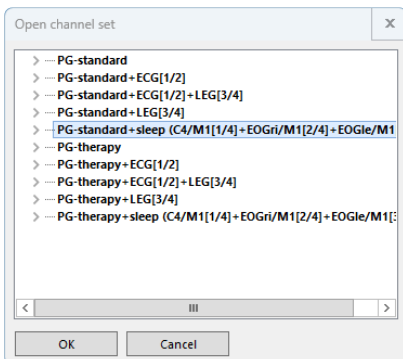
Open channel set

x

PG-standard
PG-standard+ECG[1/2]
PG-standard+ECG[1/2]+LEG[3/4]
PG-standard+LEG[3/4]
PG-standard+sleep (C4/M1[1/4]+EOGri/M1[2/4]+EOGle/M1
PG-therapy
PG-therapy+ECG[1/2]
PG-therapy+ECG[1/2]+LEG[3/4]
PG-therapy+LEG[3/4]
PG-therapy+sleep (C4/M1[1/4]+EOGri/M1[2/4]+EOGle/M1[3

OK

Cancel